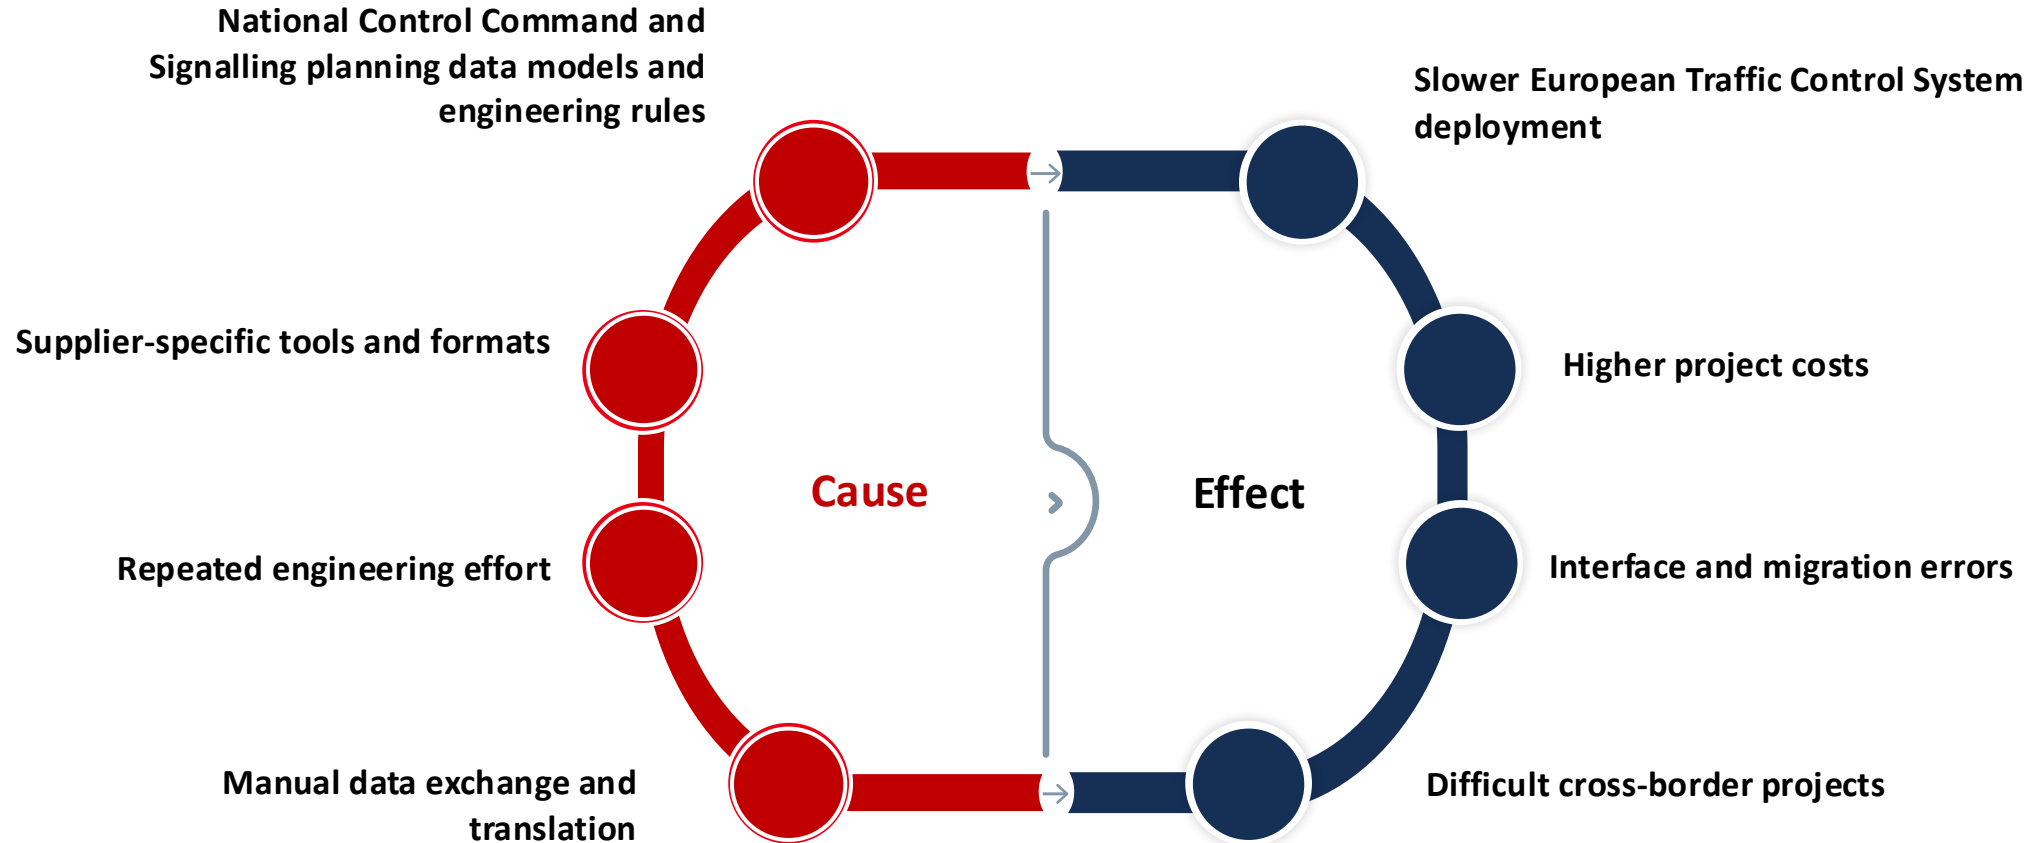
National Control Command and Signalling planning data models and engineering rules

Supplier-specific tools and formats

Repeated engineering effort

Manual data exchange and translation

Cause

Effect

Slower European Traffic Control System deployment

Higher project costs

Interface and migration errors

Difficult cross-border projects